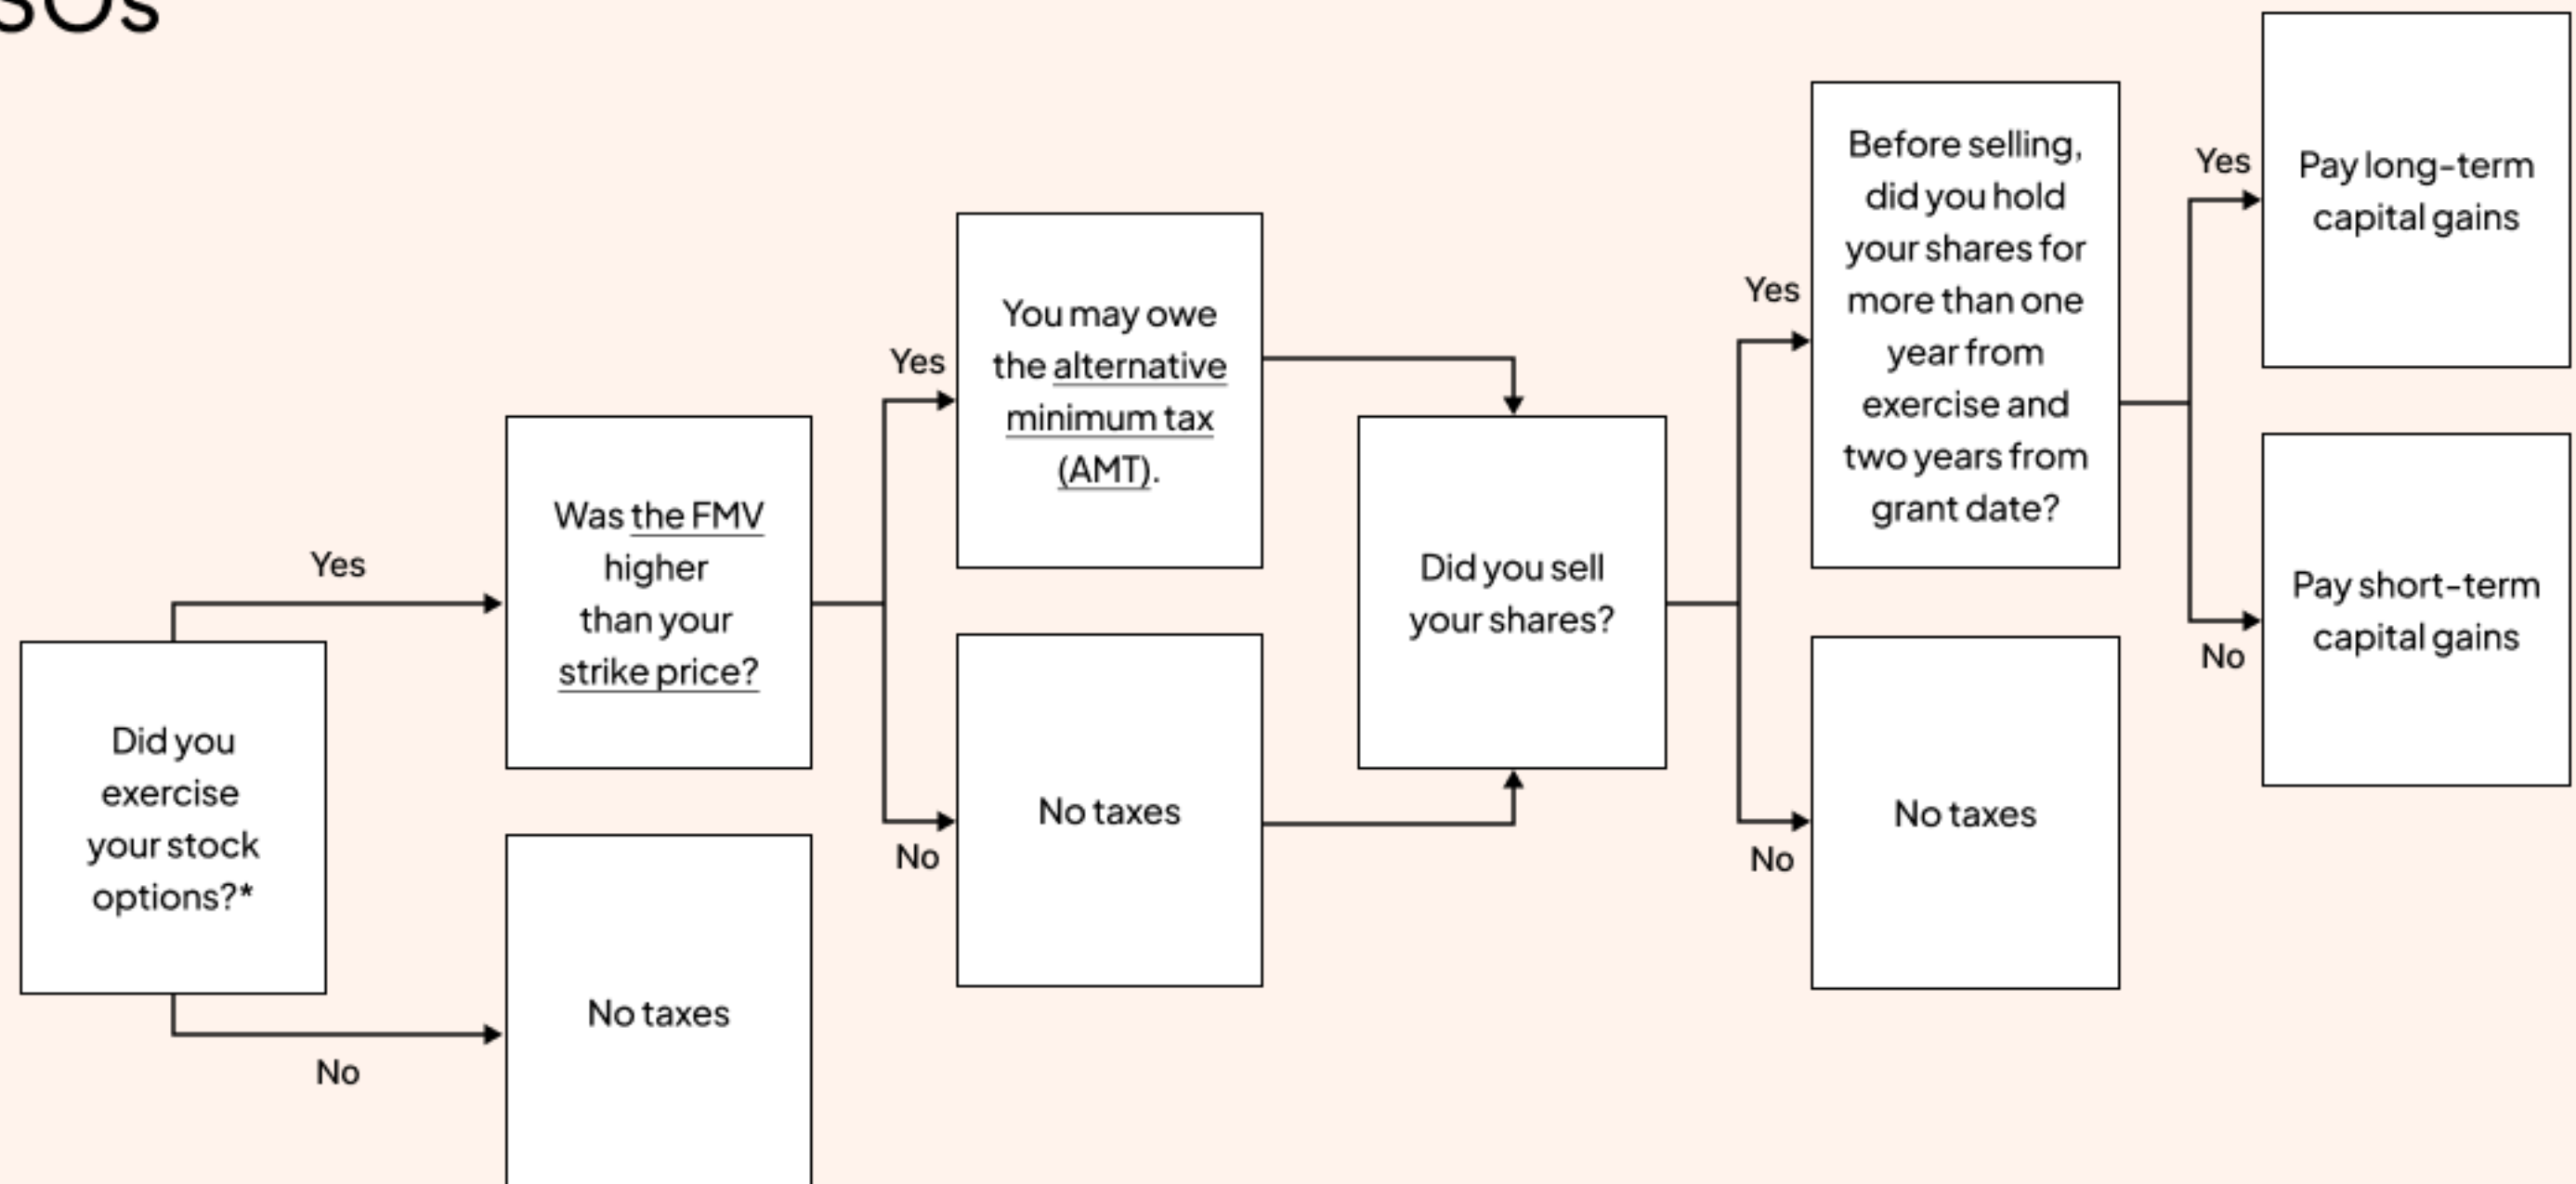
SOs

Did you exercise your stock options?*

Yes

No

Was the FMV higher than your strike price?

No taxes

Yes

No

You may owe the alternative minimum tax (AMT).

No taxes

Did you sell your shares?

Yes

No

Before selling, did you hold your shares for more than one year from exercise and two years from grant date?

No taxes

Yes

No

Pay long-term capital gains

Pay short-term capital gains